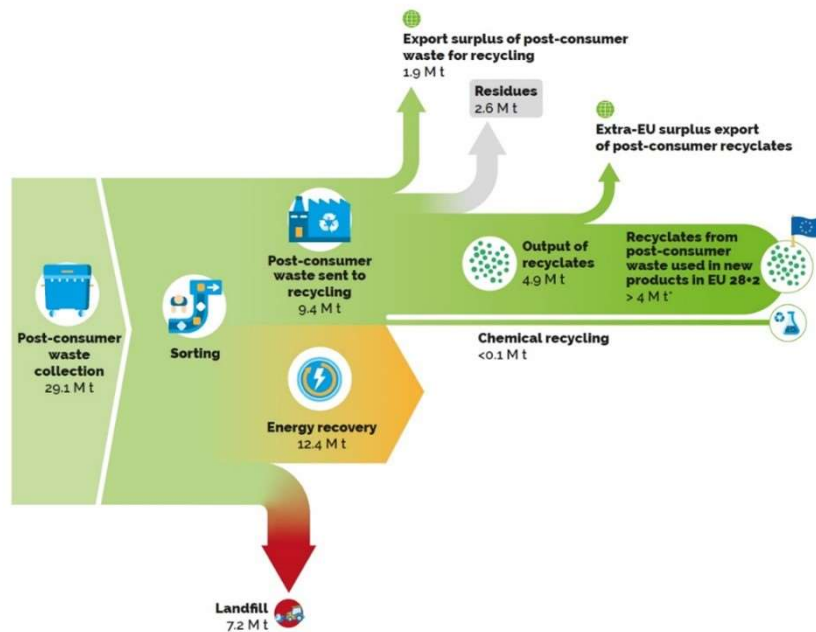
Export surplus of post-consumer waste for recycling
1.9 M t

Residues
2.6 M t

Extra-EU surplus export of post-consumer recyclates

Post-consumer waste collection
29.1 M t

Sorting

Post-consumer waste sent to recycling
9.4 M t

Output of recyclates
4.9 M t

Recyclates from post-consumer waste used in new products in EU 28+2
> 4 M t*

Chemical recycling
<0.1 M t

Energy recovery
12.4 M t

Landfill
7.2 M t